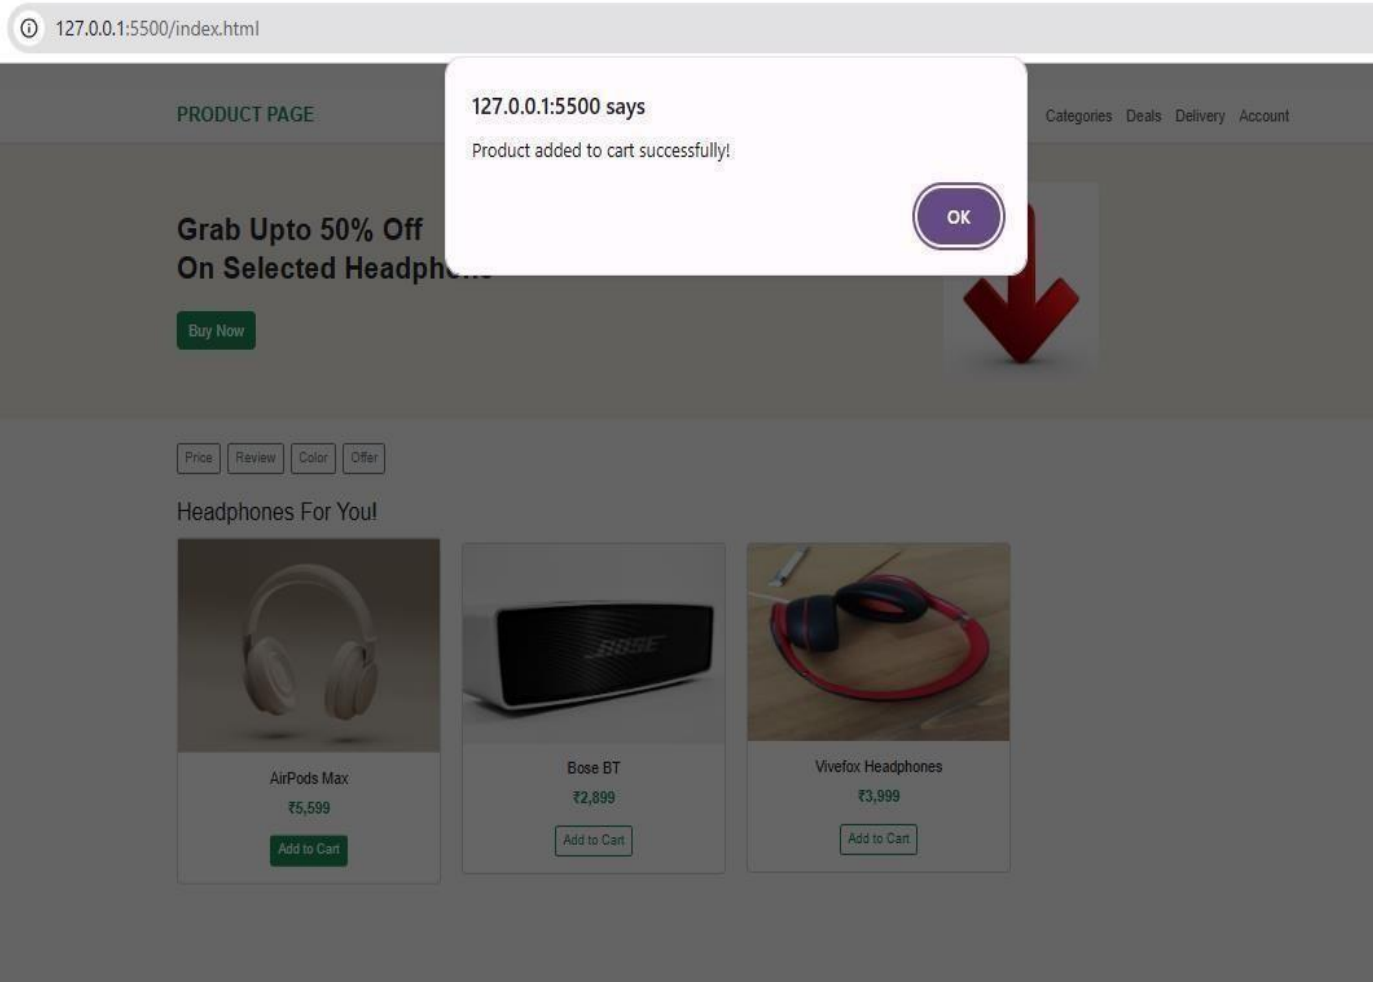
127.0.0.1:5500/index.html

PRODUCT PAGE

127.0.0.1:5500 says

Product added to cart successfully!

OK

Categories Deals Delivery Account

Grab Upto 50% Off
On Selected Headph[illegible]

Buy Now

Price Review Color Offer

Headphones For You!

BOSE

AirPods Max
₹5,599
Add to Cart

Bose BT
₹2,899
Add to Cart

Vivefox Headphones
₹3,999
Add to Cart